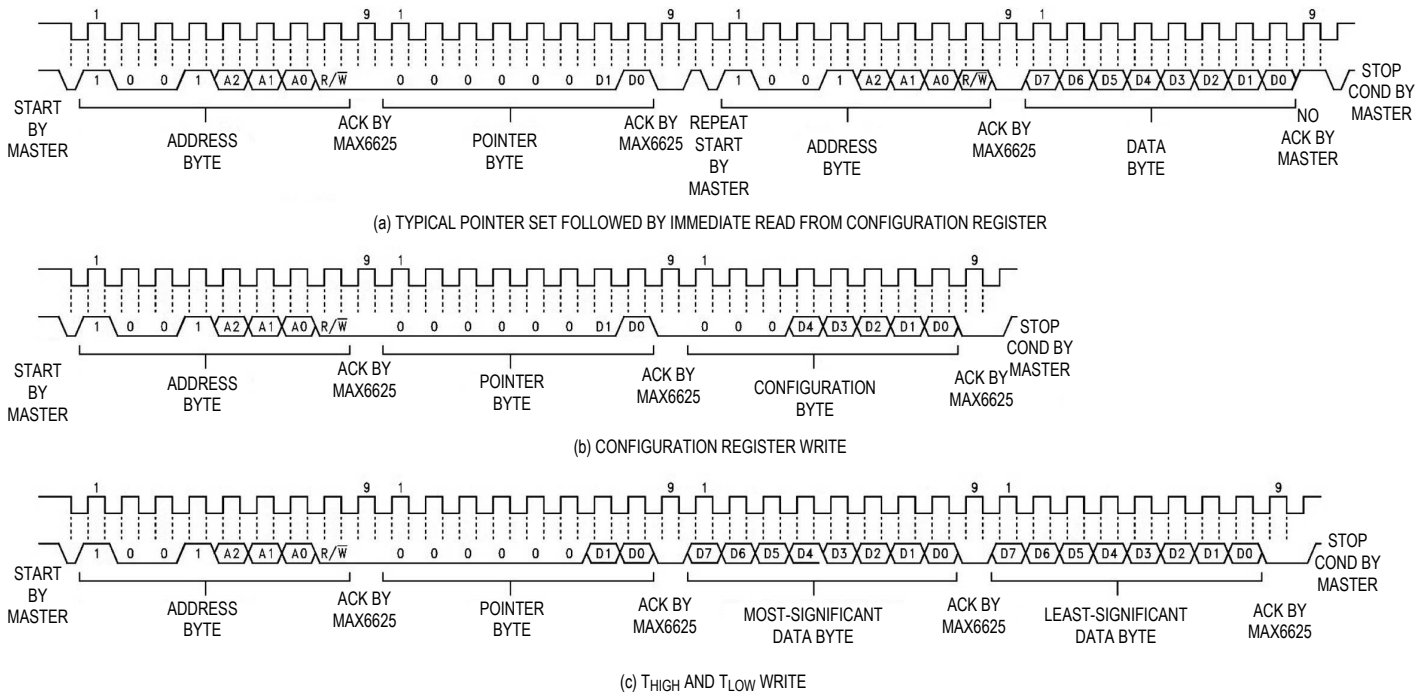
1 9 1 9 1 9 1 9

1 0 0 1 A2 A1 A0 R/$\overline{W}$ 0 0 0 0 0 D1 D0 1 0 0 1 A2 A1 A0 R/$\overline{W}$ D7 D6 D5 D4 D3 D2 D1 D0

START BY MASTER

ADDRESS BYTE

ACK BY MAX6625

POINTER BYTE

ACK BY MAX6625

REPEAT START BY MASTER

ADDRESS BYTE

ACK BY MAX6625

DATA BYTE

NO ACK BY MASTER

STOP COND BY MASTER

(a) TYPICAL POINTER SET FOLLOWED BY IMMEDIATE READ FROM CONFIGURATION REGISTER

1 9 1 9 1 9

1 0 0 1 A2 A1 A0 R/$\overline{W}$ 0 0 0 0 0 D1 D0 0 0 0 D4 D3 D2 D1 D0

START BY MASTER

ADDRESS BYTE

ACK BY MAX6625

POINTER BYTE

ACK BY MAX6625

CONFIGURATION BYTE

ACK BY MAX6625

STOP COND BY MASTER

(b) CONFIGURATION REGISTER WRITE

1 9 1 9 1 9 1 9

1 0 0 1 A2 A1 A0 R/$\overline{W}$ 0 0 0 0 0 D1 D0 D7 D6 D5 D4 D3 D2 D1 D0 D7 D6 D5 D4 D3 D2 D1 D0

START BY MASTER

ADDRESS BYTE

ACK BY MAX6625

POINTER BYTE

ACK BY MAX6625

MOST-SIGNIFICANT DATA BYTE

ACK BY MAX6625

LEAST-SIGNIFICANT DATA BYTE

ACK BY MAX6625

STOP COND BY MASTER

(c) $T_{HIGH}$ AND $T_{LOW}$ WRITE